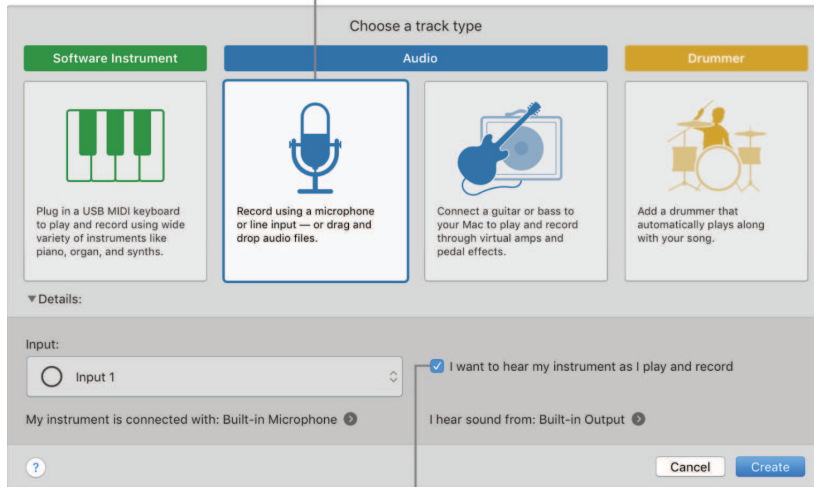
Choose a track type

Software Instrument

Audio

Drummer

Plug in a USB MIDI keyboard to play and record using wide variety of instruments like piano, organ, and synths.

Record using a microphone or line input — or drag and drop audio files.

Connect a guitar or bass to your Mac to play and record through virtual amps and pedal effects.

Add a drummer that automatically plays along with your song.

▼Details:

Input:

Input 1

I want to hear my instrument as I play and record

My instrument is connected with: Built-in Microphone

I hear sound from: Built-in Output

?

Cancel

Create